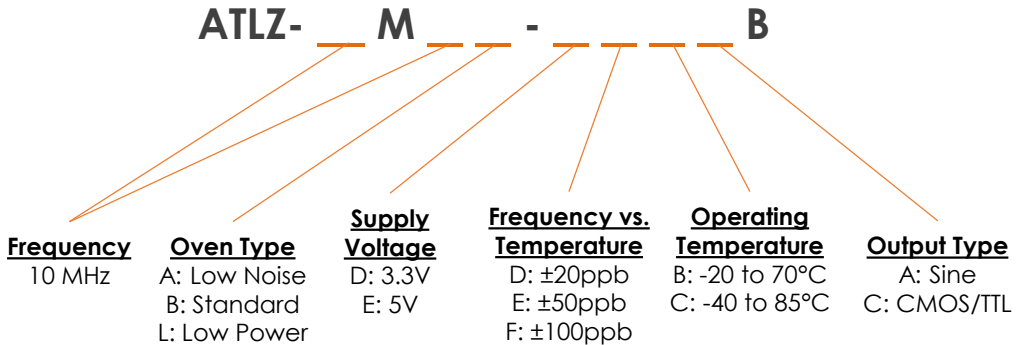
ATLZ- __ M __ __ - __ __ __ __ B

Frequency
10 MHz

Oven Type
A: Low Noise
B: Standard
L: Low Power

Supply Voltage
D: 3.3V
E: 5V

Frequency vs. Temperature
D: ±20ppb
E: ±50ppb
F: ±100ppb

Operating Temperature
B: -20 to 70°C
C: -40 to 85°C

Output Type
A: Sine
C: CMOS/TTL